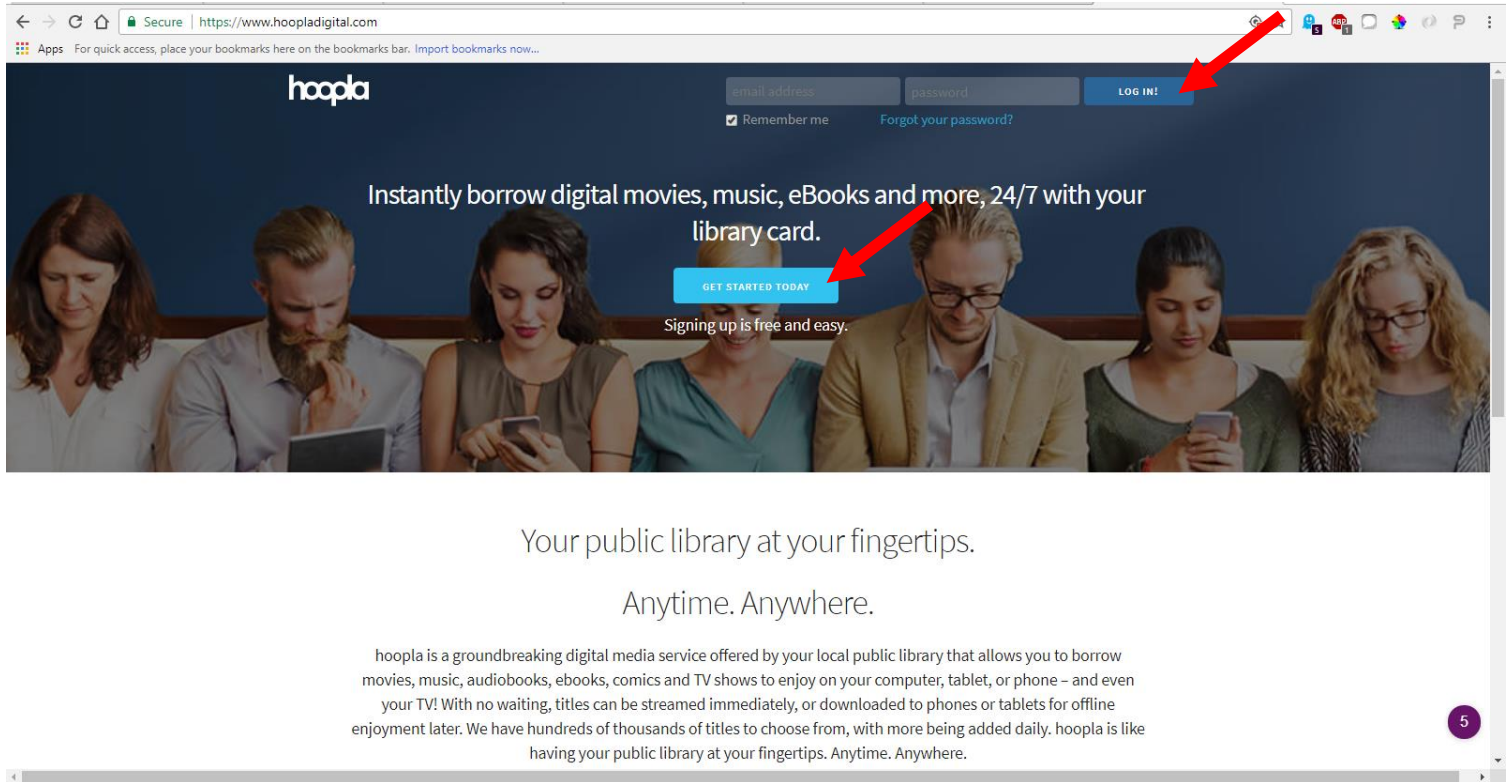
Secure | https://www.hoopladigital.com

Apps For quick access, place your bookmarks here on the bookmarks bar. Import bookmarks now...

hoopla

email address
password
LOG IN!
Remember me
Forgot your password?

Instantly borrow digital movies, music, eBooks and more, 24/7 with your library card.

GET STARTED TODAY

Signing up is free and easy.

Your public library at your fingertips.

Anytime. Anywhere.

hoopla is a groundbreaking digital media service offered by your local public library that allows you to borrow movies, music, audiobooks, ebooks, comics and TV shows to enjoy on your computer, tablet, or phone – and even your TV! With no waiting, titles can be streamed immediately, or downloaded to phones or tablets for offline enjoyment later. We have hundreds of thousands of titles to choose from, with more being added daily. hoopla is like having your public library at your fingertips. Anytime. Anywhere.

5